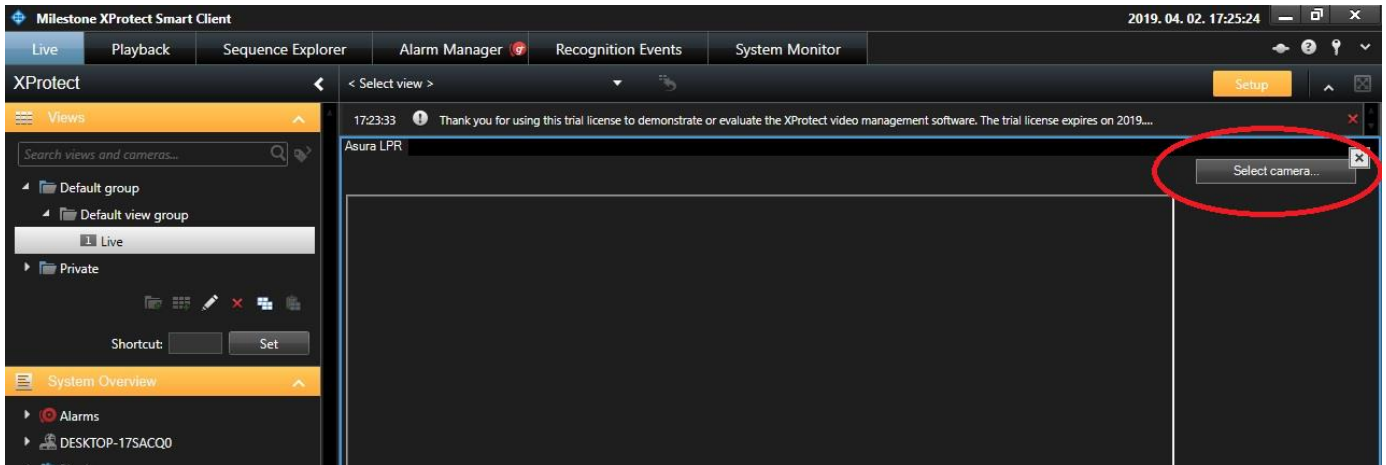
Milestone XProtect Smart Client

2019. 04. 02. 17:25:24

Live | Playback | Sequence Explorer | Alarm Manager | Recognition Events | System Monitor

XProtect

< Select view >

Setup

Views

Search views and cameras...

Default group

Default view group

1 Live

Private

Shortcut:

Set

System Overview

Alarms

DESKTOP-17SACQ0

17:23:33 Thank you for using this trial license to demonstrate or evaluate the XProtect video management software. The trial license expires on 2019....

Asura LPR

Select camera...